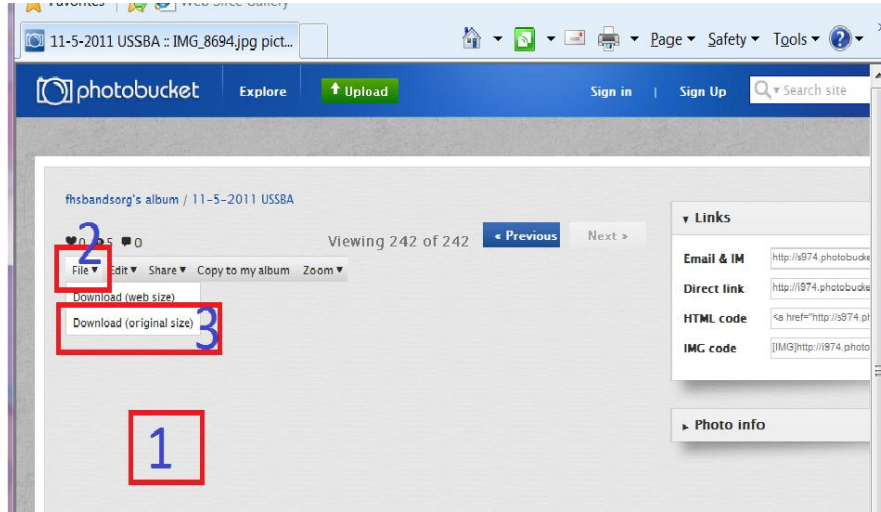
Favorites | Web Slice Gallery

11-5-2011 USSBA :: IMG_8694.jpg pict...

Page ▾ Safety ▾ Tools ▾

photobucket Explore Upload Sign in | Sign Up Search site

fhsbandsorg's album / 11-5-2011 USSBA

0 5 0

Viewing 242 of 242

« Previous Next »

2

File ▾ Edit ▾ Share ▾ Copy to my album Zoom ▾

Download (web size)

Download (original size)

3

1

▾ Links

| Email & IM | http://s974.photobucke |
|---|---|
| Direct link | http://i974.photobucke |
| HTML code | <a href="http://s974.ph |
| IMG code | [IMG]http://i974.photo |

▸ Photo info